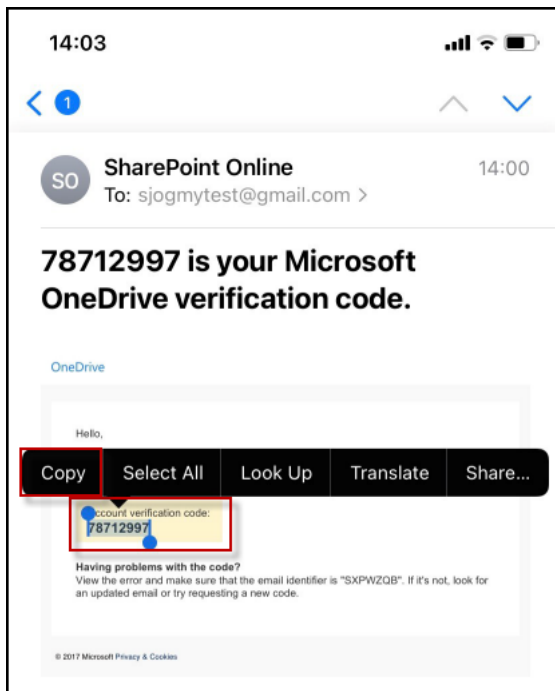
14:03

1

SO SharePoint Online 14:00
To: sjogmytest@gmail.com >

78712997 is your Microsoft OneDrive verification code.

OneDrive

Hello,

Copy | Select All | Look Up | Translate | Share...

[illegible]ccount verification code:
78712997

Having problems with the code?
View the error and make sure that the email identifier is "SXPWZQB". If it's not, look for an updated email or try requesting a new code.

© 2017 Microsoft Privacy & Cookies